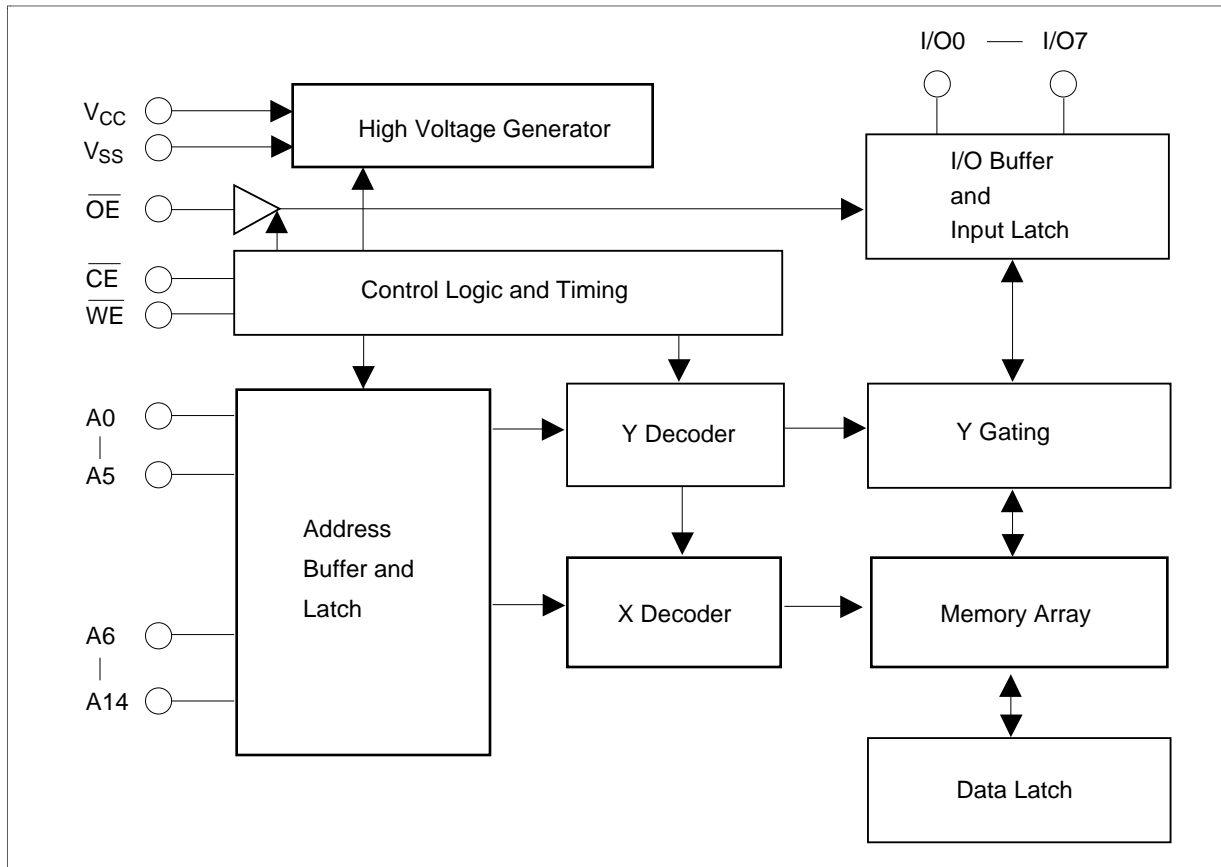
I/O0 — I/O7

$V_{CC}$

$V_{SS}$

$\overline{OE}$

$\overline{CE}$

$\overline{WE}$

High Voltage Generator

I/O Buffer and Input Latch

Control Logic and Timing

A0
|
A5

A6
|
A14

Address Buffer and Latch

Y Decoder

Y Gating

X Decoder

Memory Array

Data Latch